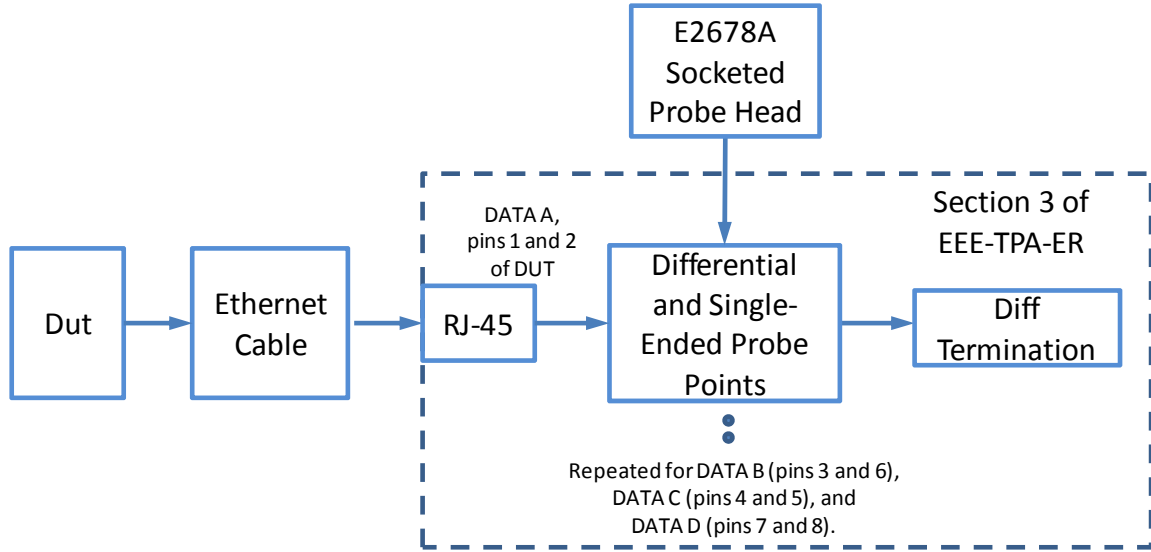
E2678A Socketed Probe Head

Section 3 of EEE-TPA-ER

DATA A, pins 1 and 2 of DUT

Dut

Ethernet Cable

RJ-45

Differential and Single-Ended Probe Points

Diff Termination

Repeated for DATA B (pins 3 and 6), DATA C (pins 4 and 5), and DATA D (pins 7 and 8).